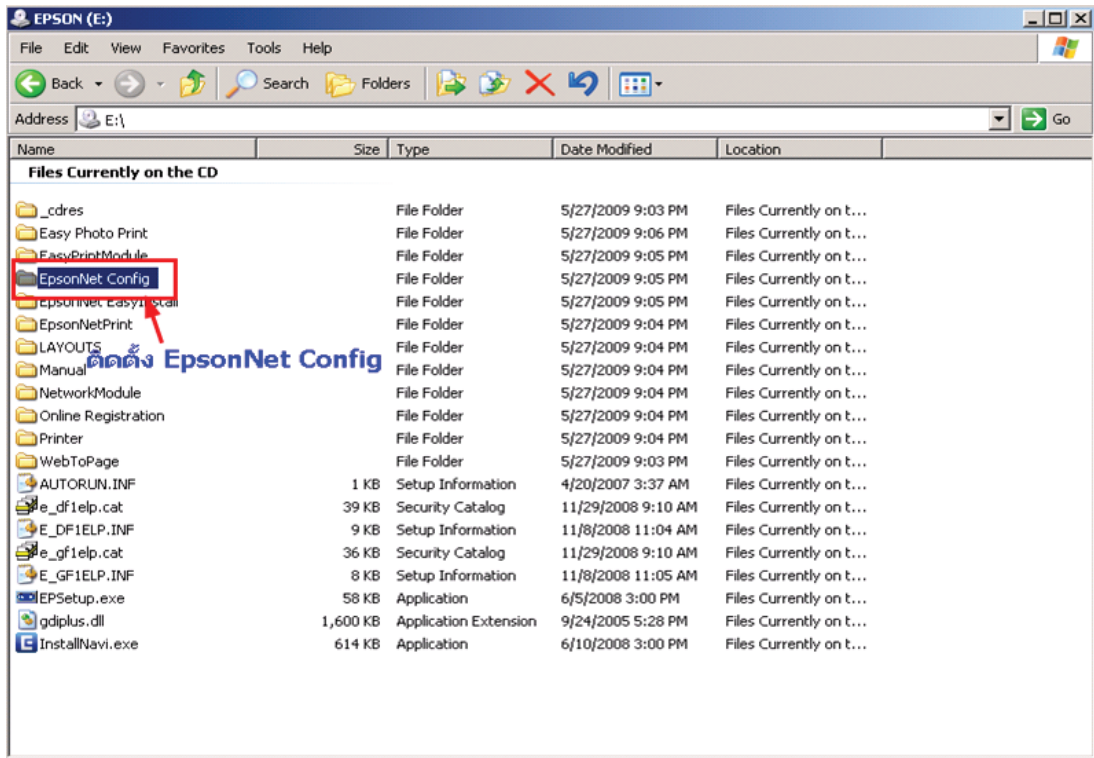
EPSON (E:)

File Edit View Favorites Tools Help

Back Search Folders

Address E:\ Go

| Name | Size | Type | Date Modified | Location |
|---|---|---|---|---|
| **Files Currently on the CD** | | | | |
| _cdres | | File Folder | 5/27/2009 9:03 PM | Files Currently on t... |
| Easy Photo Print | | File Folder | 5/27/2009 9:06 PM | Files Currently on t... |
| EasyPrintModule | | File Folder | 5/27/2009 9:05 PM | Files Currently on t... |
| EpsonNet Config | | File Folder | 5/27/2009 9:05 PM | Files Currently on t... |
| EpsonNet EasyI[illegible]stall | | File Folder | 5/27/2009 9:05 PM | Files Currently on t... |
| EpsonNetPrint | | File Folder | 5/27/2009 9:04 PM | Files Currently on t... |
| LAYOUTS | | File Folder | 5/27/2009 9:04 PM | Files Currently on t... |
| Manual | | File Folder | 5/27/2009 9:04 PM | Files Currently on t... |
| NetworkModule | | File Folder | 5/27/2009 9:04 PM | Files Currently on t... |
| Online Registration | | File Folder | 5/27/2009 9:04 PM | Files Currently on t... |
| Printer | | File Folder | 5/27/2009 9:04 PM | Files Currently on t... |
| WebToPage | | File Folder | 5/27/2009 9:03 PM | Files Currently on t... |
| AUTORUN.INF | 1 KB | Setup Information | 4/20/2007 3:37 AM | Files Currently on t... |
| e_df1elp.cat | 39 KB | Security Catalog | 11/29/2008 9:10 AM | Files Currently on t... |
| E_DF1ELP.INF | 9 KB | Setup Information | 11/8/2008 11:04 AM | Files Currently on t... |
| e_gf1elp.cat | 36 KB | Security Catalog | 11/29/2008 9:10 AM | Files Currently on t... |
| E_GF1ELP.INF | 8 KB | Setup Information | 11/8/2008 11:05 AM | Files Currently on t... |
| EPSetup.exe | 58 KB | Application | 6/5/2008 3:00 PM | Files Currently on t... |
| gdiplus.dll | 1,600 KB | Application Extension | 9/24/2005 5:28 PM | Files Currently on t... |
| InstallNavi.exe | 614 KB | Application | 6/10/2008 3:00 PM | Files Currently on t... |

ติดตั้ง EpsonNet Config